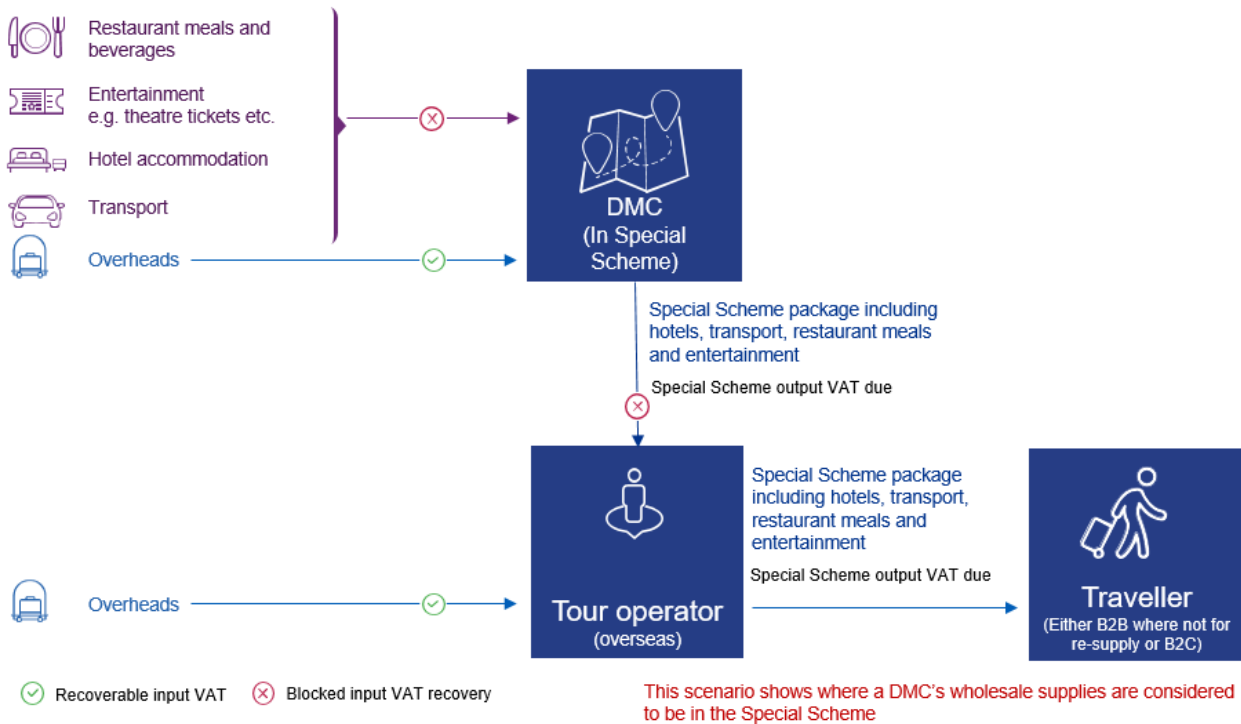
Restaurant meals and beverages

Entertainment
e.g. theatre tickets etc.

Hotel accommodation

Transport

Overheads

DMC
(In Special Scheme)

Special Scheme package including hotels, transport, restaurant meals and entertainment

Special Scheme output VAT due

Overheads

Tour operator
(overseas)

Special Scheme package including hotels, transport, restaurant meals and entertainment

Special Scheme output VAT due

Traveller
(Either B2B where not for re-supply or B2C)

Recoverable input VAT

Blocked input VAT recovery

This scenario shows where a DMC's wholesale supplies are considered to be in the Special Scheme